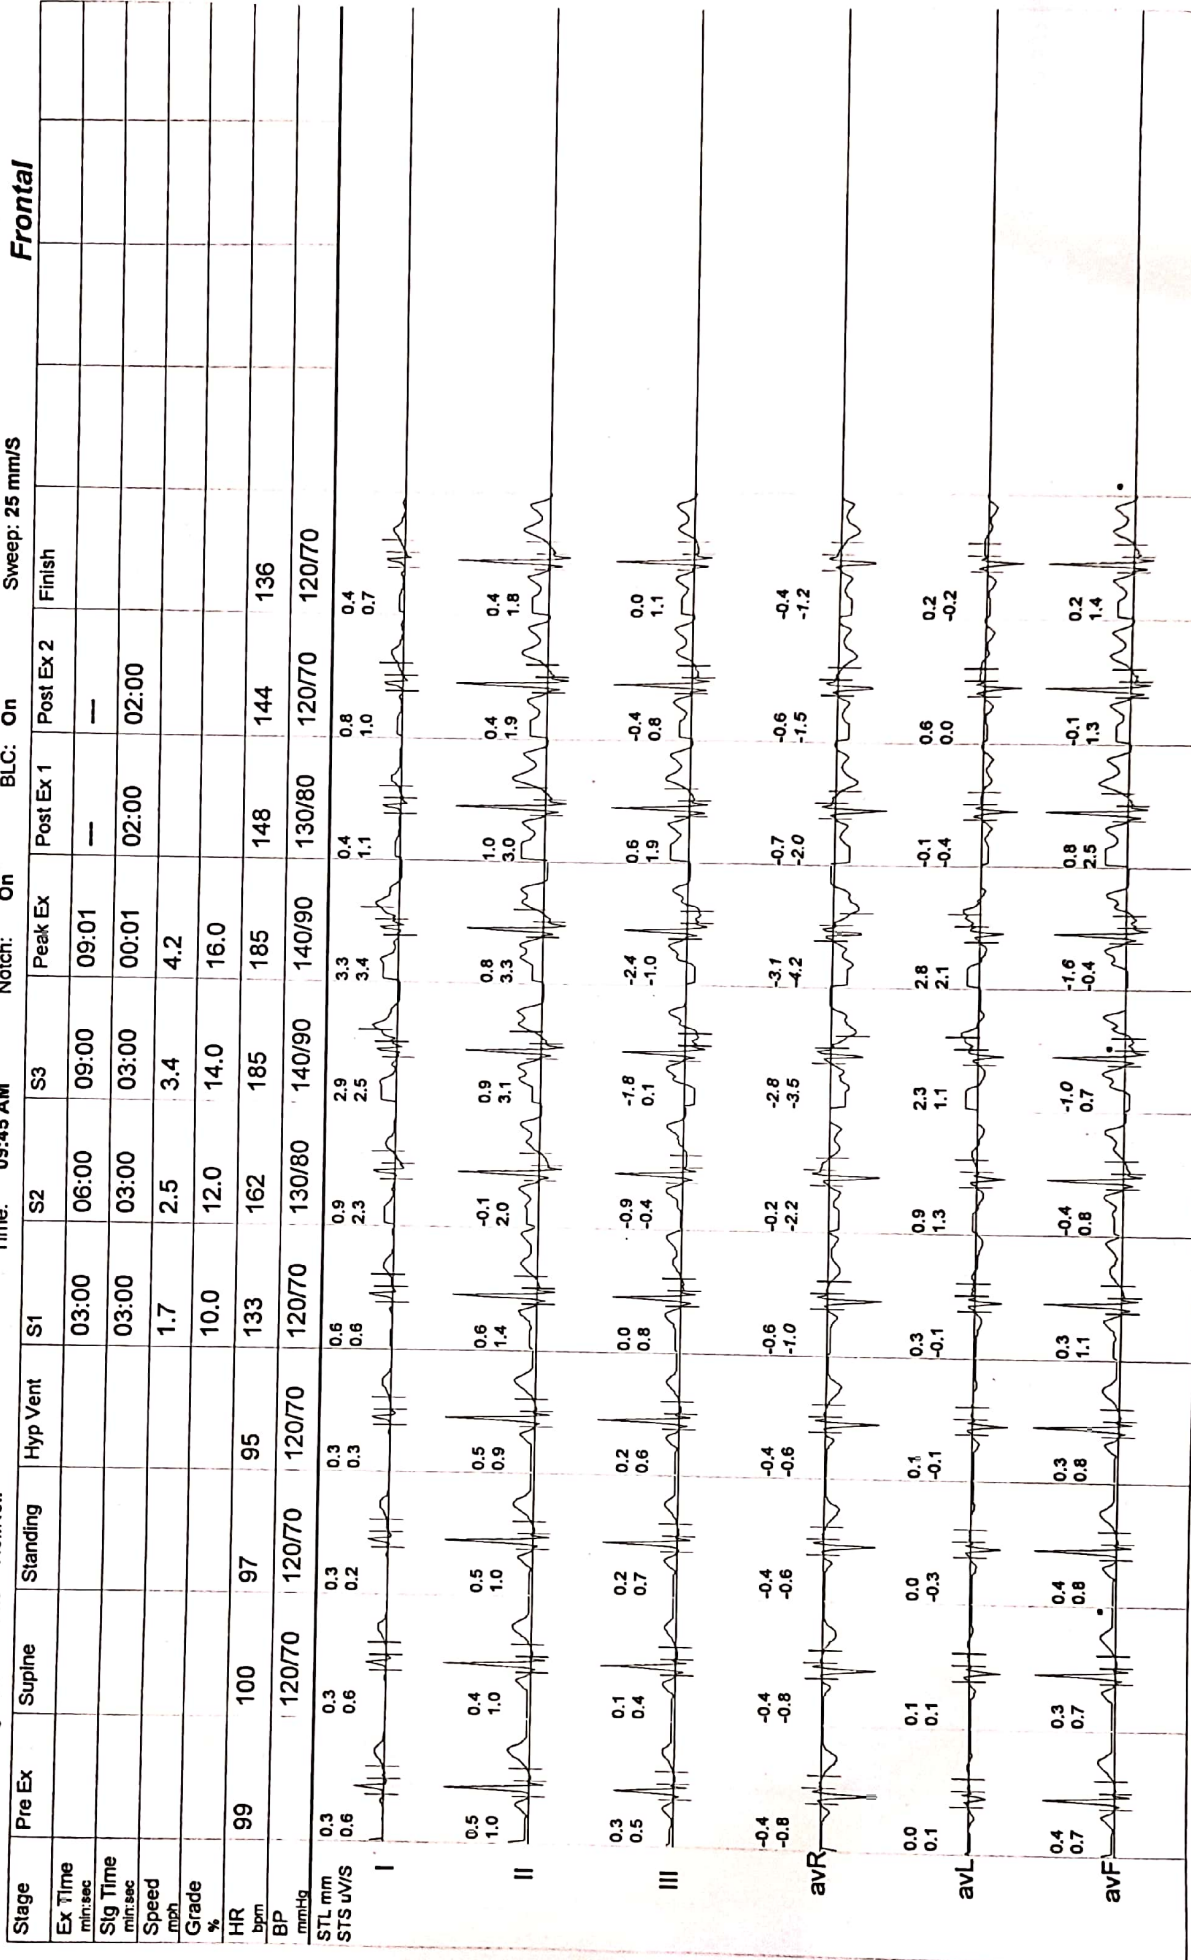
Time: 09:45 AM Notch: On BLC: On Sweep: 25 mm/S

Frontal

| Stage | Pre Ex | Supine | Standing | Hyp Vent | S1 | S2 | S3 | Peak Ex | Post Ex 1 | Post Ex 2 | Finish |
|---|---|---|---|---|---|---|---|---|---|---|---|
| Ex Time min:sec | | | | | 03:00 | 06:00 | 09:00 | 09:01 | — | — | |
| Stg Time min:sec | | | | | 03:00 | 03:00 | 03:00 | 00:01 | 02:00 | 02:00 | |
| Speed mph | | | | | 1.7 | 2.5 | 3.4 | 4.2 | | | |
| Grade % | | | | | 10.0 | 12.0 | 14.0 | 16.0 | | | |
| HR bpm | 99 | 100 | 97 | 95 | 133 | 162 | 185 | 185 | 148 | 144 | 136 |
| BP mmHg | | 120/70 | 120/70 | 120/70 | 120/70 | 130/80 | 140/90 | 140/90 | 130/80 | 120/70 | 120/70 |
| STL mm STS uV/S | | | | | | | | | | | |
| I | 0.3 0.6 | 0.3 0.6 | 0.3 0.2 | 0.3 0.3 | 0.6 0.6 | 0.9 2.3 | 2.9 2.5 | 3.3 3.4 | 0.4 1.1 | 0.8 1.0 | 0.4 0.7 |
| II | 0.5 1.0 | 0.4 1.0 | 0.5 1.0 | 0.5 0.9 | 0.6 1.4 | -0.1 2.0 | 0.9 3.1 | 0.8 3.3 | 1.0 3.0 | 0.4 1.9 | 0.4 1.8 |
| III | 0.3 0.5 | 0.1 0.4 | 0.2 0.7 | 0.2 0.6 | 0.0 0.8 | -0.9 -0.4 | -1.8 0.1 | -2.4 -1.0 | 0.6 1.9 | -0.4 0.8 | 0.0 1.1 |
| avR | -0.4 -0.8 | -0.4 -0.8 | -0.4 -0.6 | -0.4 -0.6 | -0.6 -1.0 | -0.2 -2.2 | -2.8 -3.5 | -3.1 -4.2 | -0.7 -2.0 | -0.6 -1.5 | -0.4 -1.2 |
| avL | 0.0 0.1 | 0.1 0.1 | 0.0 -0.3 | 0.1 -0.1 | 0.3 -0.1 | 0.9 1.3 | 2.3 1.1 | 2.8 2.1 | -0.1 -0.4 | 0.6 0.0 | 0.2 -0.2 |
| avF | 0.4 0.7 | 0.3 0.7 | 0.4 0.8 | 0.3 0.8 | 0.3 1.1 | -0.4 0.8 | -1.0 0.7 | -1.6 -0.4 | 0.8 2.5 | -0.1 1.3 | 0.2 1.4 |